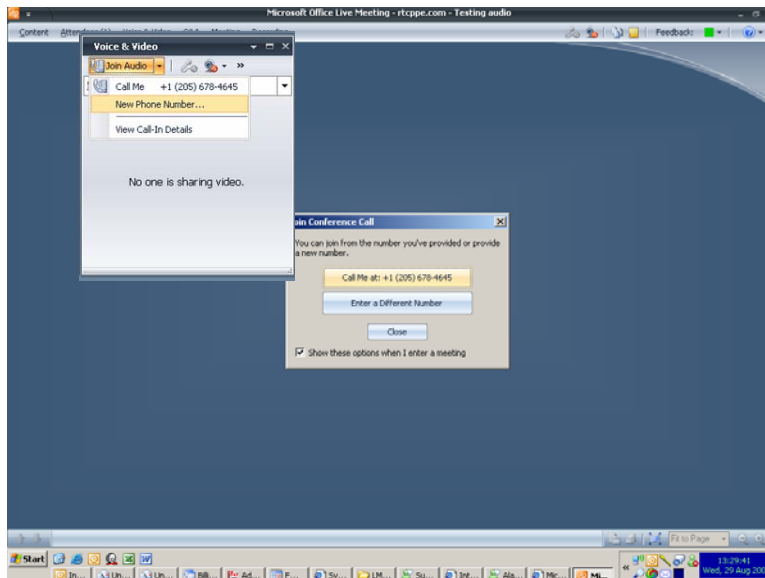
Microsoft Office Live Meeting - rtcppe.com - Testing audio

Content Attendees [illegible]

Feedback:

Voice & Video

Join Audio

Call Me +1 (205) 678-4645

New Phone Number...

View Call-In Details

No one is sharing video.

Join Conference Call

You can join from the number you've provided or provide a new number.

Call Me at: +1 (205) 678-4645

Enter a Different Number

Close

Show these options when I enter a meeting

Fit to Page

Start

In... Un... Un... Bill... Ad... F... Sy... LM... Su... Int... Ala... Mic... Mi...

13:29:41
Wed, 29 Aug 200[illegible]